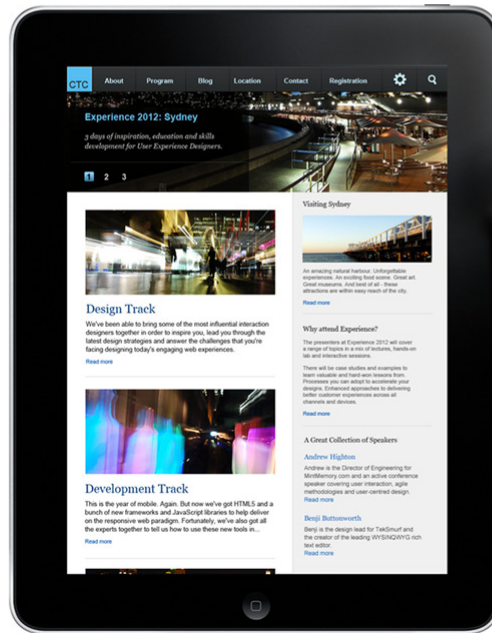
CTC About Program Blog Location Contact Registration

Experience 2012: Sydney

3 days of inspiration, education and skills development for User Experience Designers.

1 2 3

Design Track

We've been able to bring some of the most influential interaction designers together in order to inspire you, lead you through the latest design strategies and answer the challenges that you're facing designing today's engaging web experiences.

Read more

Development Track

This is the year of mobile. Again. But now we've got HTML5 and a bunch of new frameworks and JavaScript libraries to help deliver on the responsive web paradigm. Fortunately, we've also got all the experts together to tell you how to use these new tools in...

Read more

Visiting Sydney

An amazing natural harbour. Unforgettable experiences. An exciting food scene. Great art. Great museums. And best of all - these attractions are within easy reach of the city.

Read more

Why attend Experience?

The presenters at Experience 2012 will cover a range of topics in a mix of lectures, hands-on lab and interactive sessions.

There will be case studies and examples to learn valuable and hard-won lessons from. Processes you can adopt to accelerate your designs. Enhanced approaches to delivering better customer experiences across all channels and devices.

Read more

A Great Collection of Speakers

Andrew Highton

Andrew is the Director of Engineering for MintMemory.com and an active conference speaker covering user interaction, agile methodologies and user-centred design.

Read more

Benji Buttonworth

Benji is the design lead for TekSmurf and the creator of the leading WYSINQWYG rich text editor.

Read more